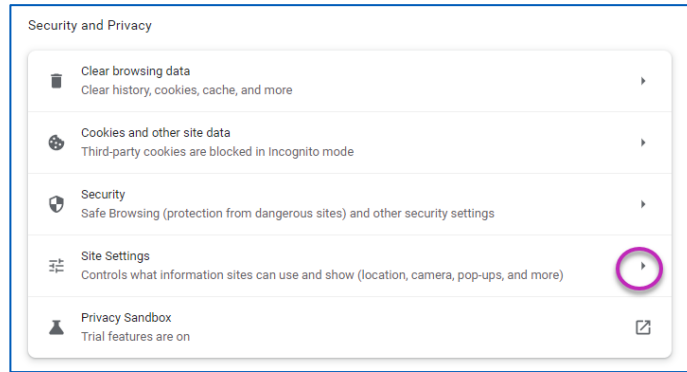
Security and Privacy

Clear browsing data
Clear history, cookies, cache, and more

Cookies and other site data
Third-party cookies are blocked in Incognito mode

Security
Safe Browsing (protection from dangerous sites) and other security settings

Site Settings
Controls what information sites can use and show (location, camera, pop-ups, and more)

Privacy Sandbox
Trial features are on